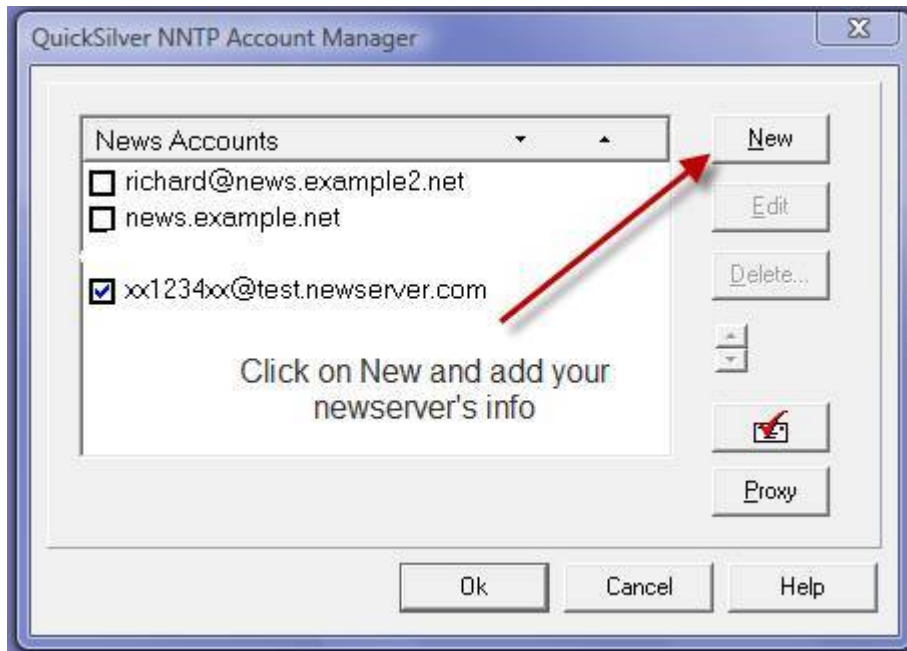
QuickSilver NNTP Account Manager

News Accounts

richard@news.example2.net

news.example.net

xx1234xx@test.newserver.com

Click on New and add your newserver's info

New

Edit

Delete...

Proxy

Ok

Cancel

Help